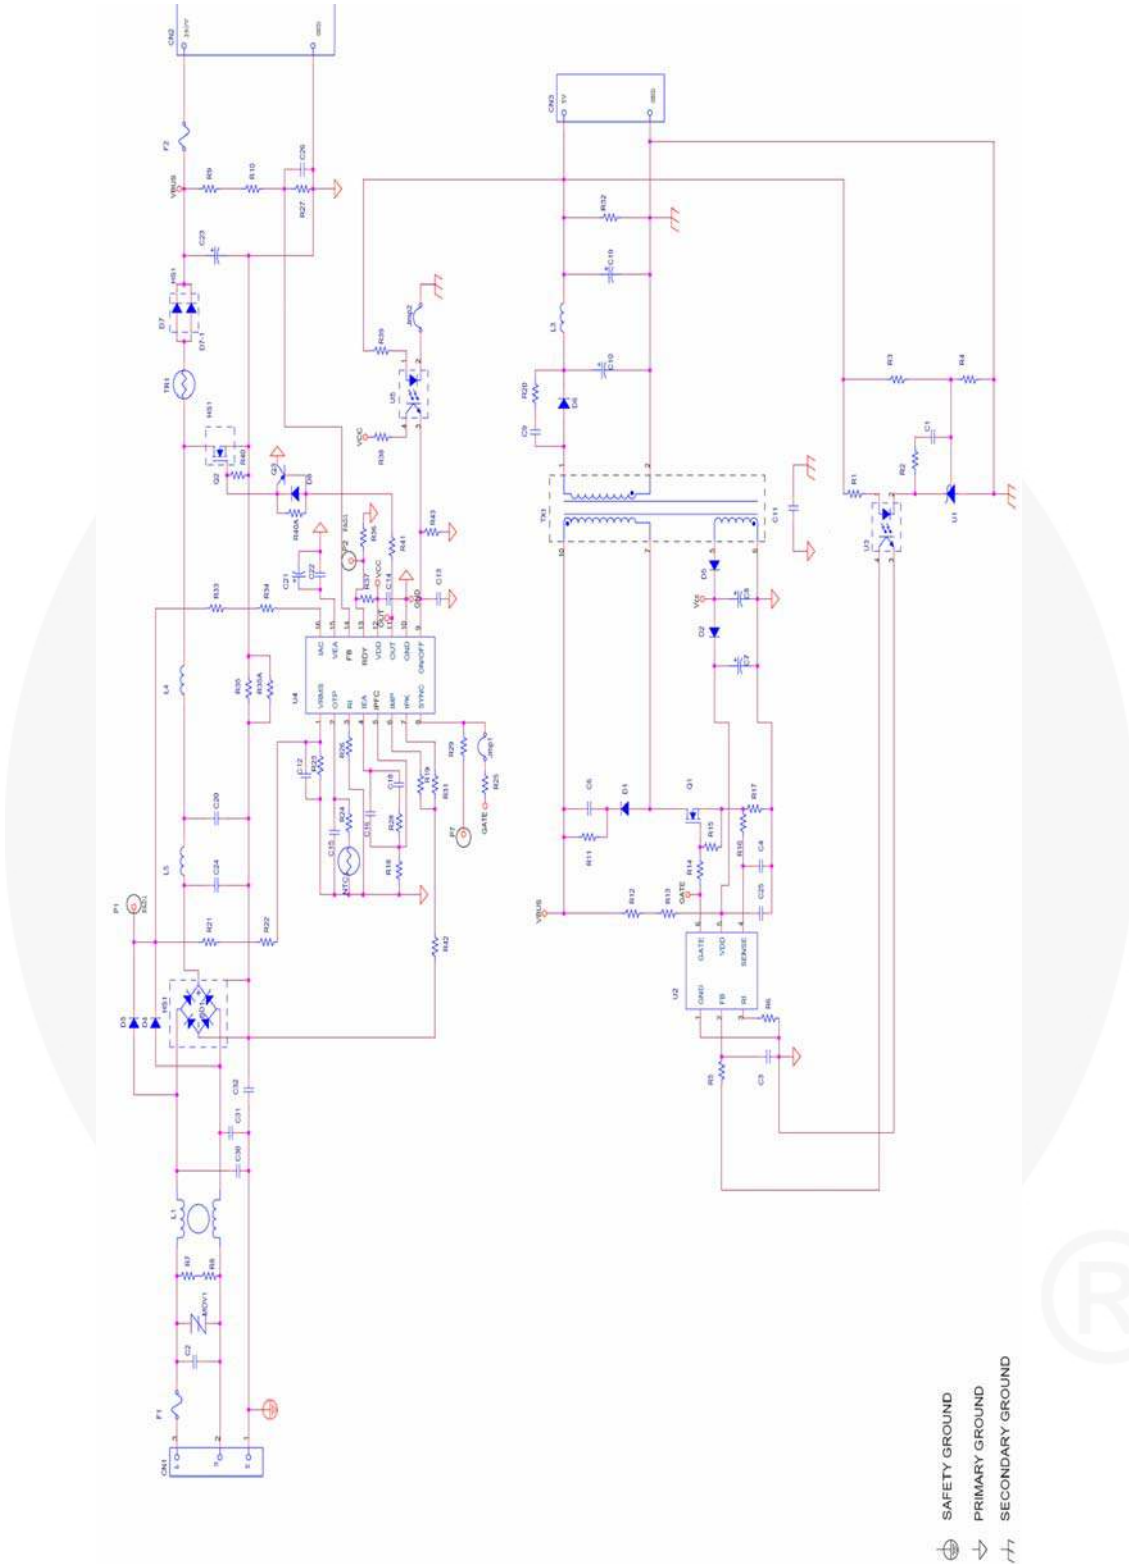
CN2
24V
GND
F2
VBUS
R9
R10
C26
R27
C23
HS1
D7
D7-1
TR1
HS1
Q2
R40
Q3
D8
R40A
R39
Jmp2
U5
VCC
R38
R36
R43
R41
P2
FAN
C21
C22
R37
C14
C13
R33
R34
U4
VBIAS
OTP
RI
IEA
IPFC
IMP
IPK
SYNC
IAC
VEA
FB
RDY
VDD
OUT
GND
ON/OFF
16
15
14
13
12
11
10
9
1
2
3
4
5
6
7
8
L4
R35
R35A
C12
R23
R26
R24
C15
NTC
C16
R28
C18
R19
R31
R18
R29
Jmp1
R25
GATE
P7
C20
L5
C24
P1
R21
R22
R42
D3
D4
HS1
C32
C31
C30
L1
R7
R6
MOV1
C2
F1
CN1
L
N
3
2
1
CN3
5V
GND
R32
C19
L3
C10
R20
D6
C9
TX1
10
7
5
6
1
2
C11
R3
R4
C1
R2
R1
U3
U1
4
3
D5
Vcc
C8
D2
C7
C6
D1
Q1
R11
R17
R15
R16
C4
R14
GATE
C25
VBUS
R12
R13
U2
GATE
VDD
SENSE
GND
FB
RI
R6
R5
C3
SAFETY GROUND
PRIMARY GROUND
SECONDARY GROUND